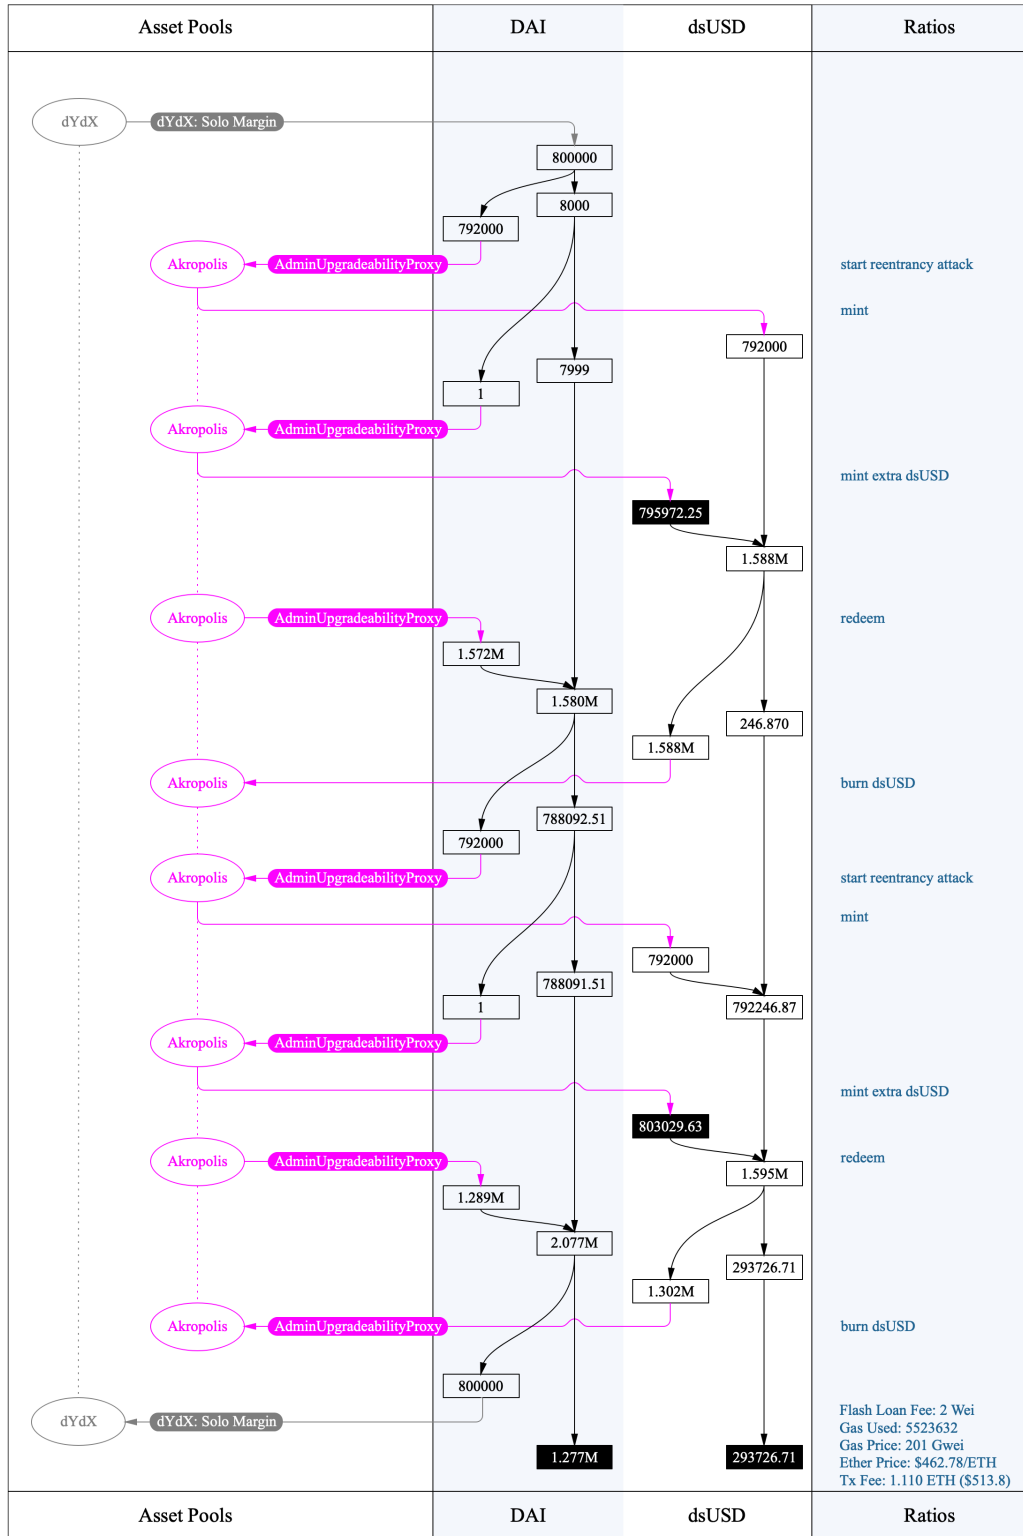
| Asset Pools | DAI | dsUSD | Ratios |
|---|---|---|---|

dYdX
dYdX: Solo Margin
800000
8000
792000
Akropolis
AdminUpgradeabilityProxy
start reentrancy attack
mint
792000
7999
1
Akropolis
AdminUpgradeabilityProxy
mint extra dsUSD
795972.25
1.588M
Akropolis
AdminUpgradeabilityProxy
redeem
1.572M
1.580M
246.870
1.588M
Akropolis
burn dsUSD
788092.51
792000
Akropolis
AdminUpgradeabilityProxy
start reentrancy attack
mint
792000
788091.51
792246.87
1
Akropolis
AdminUpgradeabilityProxy
mint extra dsUSD
803029.63
Akropolis
AdminUpgradeabilityProxy
redeem
1.595M
1.289M
2.077M
293726.71
1.302M
Akropolis
AdminUpgradeabilityProxy
burn dsUSD
800000
dYdX
dYdX: Solo Margin
1.277M
293726.71
Flash Loan Fee: 2 Wei
Gas Used: 5523632
Gas Price: 201 Gwei
Ether Price: $462.78/ETH
Tx Fee: 1.110 ETH ($513.8)

| Asset Pools | DAI | dsUSD | Ratios |
|---|---|---|---|